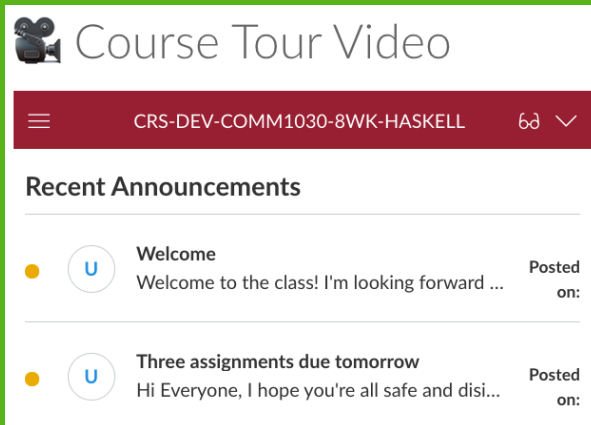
Course Tour Video

CRS-DEV-COMM1030-8WK-HASKELL

Recent Announcements

U
Welcome
Welcome to the class! I'm looking forward ...
Posted on:

U
Three assignments due tomorrow
Hi Everyone, I hope you're all safe and disi...
Posted on: